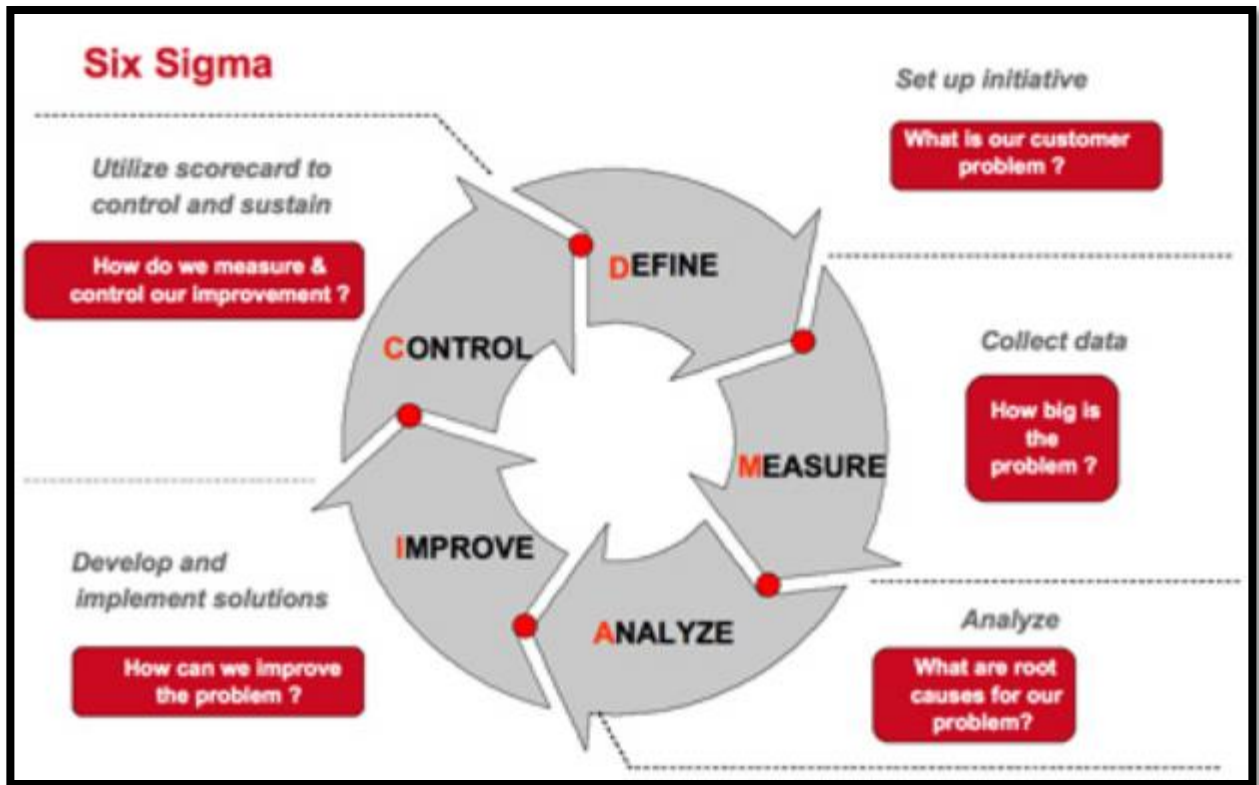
Six Sigma

Set up initiative

What is our customer problem ?

Utilize scorecard to control and sustain

How do we measure & control our improvement ?

DEFINE

CONTROL

Collect data

How big is the problem ?

MEASURE

IMPROVE

Develop and implement solutions

How can we improve the problem ?

ANALYZE

Analyze

What are root causes for our problem?